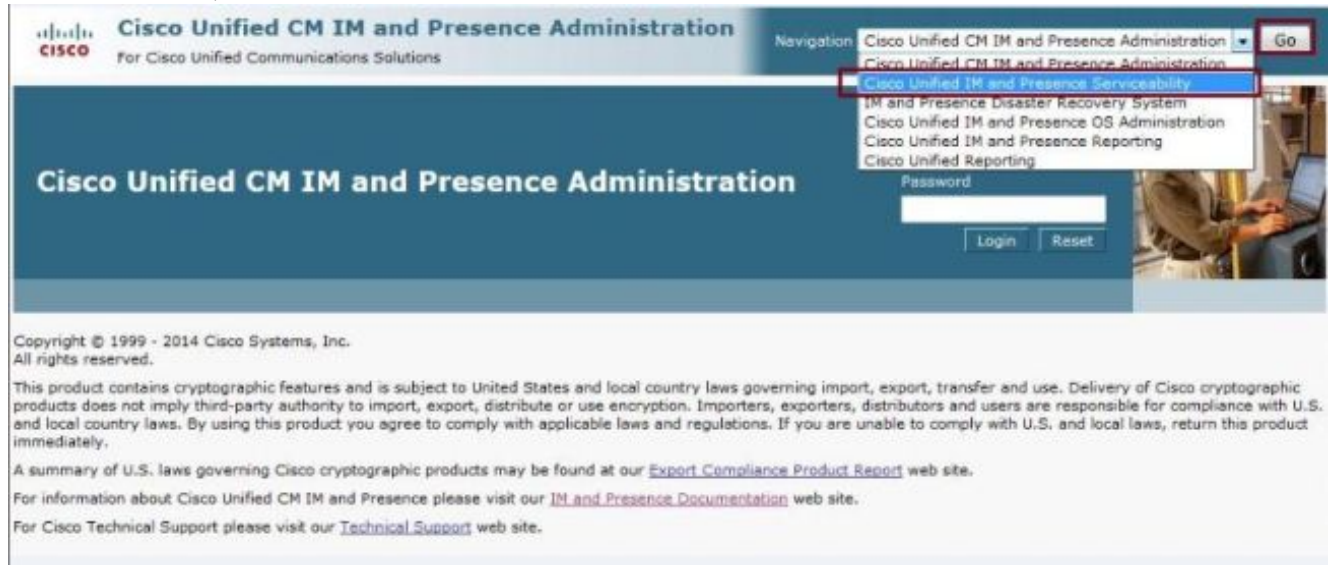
cisco Cisco Unified CM IM and Presence Administration
For Cisco Unified Communications Solutions

Navigation Cisco Unified CM IM and Presence Administration Go

Cisco Unified CM IM and Presence Administration
Cisco Unified IM and Presence Serviceability
IM and Presence Disaster Recovery System
Cisco Unified IM and Presence OS Administration
Cisco Unified IM and Presence Reporting
Cisco Unified Reporting

Cisco Unified CM IM and Presence Administration

Password

Login Reset

Copyright © 1999 - 2014 Cisco Systems, Inc.
All rights reserved.

This product contains cryptographic features and is subject to United States and local country laws governing import, export, transfer and use. Delivery of Cisco cryptographic products does not imply third-party authority to import, export, distribute or use encryption. Importers, exporters, distributors and users are responsible for compliance with U.S. and local country laws. By using this product you agree to comply with applicable laws and regulations. If you are unable to comply with U.S. and local laws, return this product immediately.

A summary of U.S. laws governing Cisco cryptographic products may be found at our Export Compliance Product Report web site.

For information about Cisco Unified CM IM and Presence please visit our IM and Presence Documentation web site.

For Cisco Technical Support please visit our Technical Support web site.